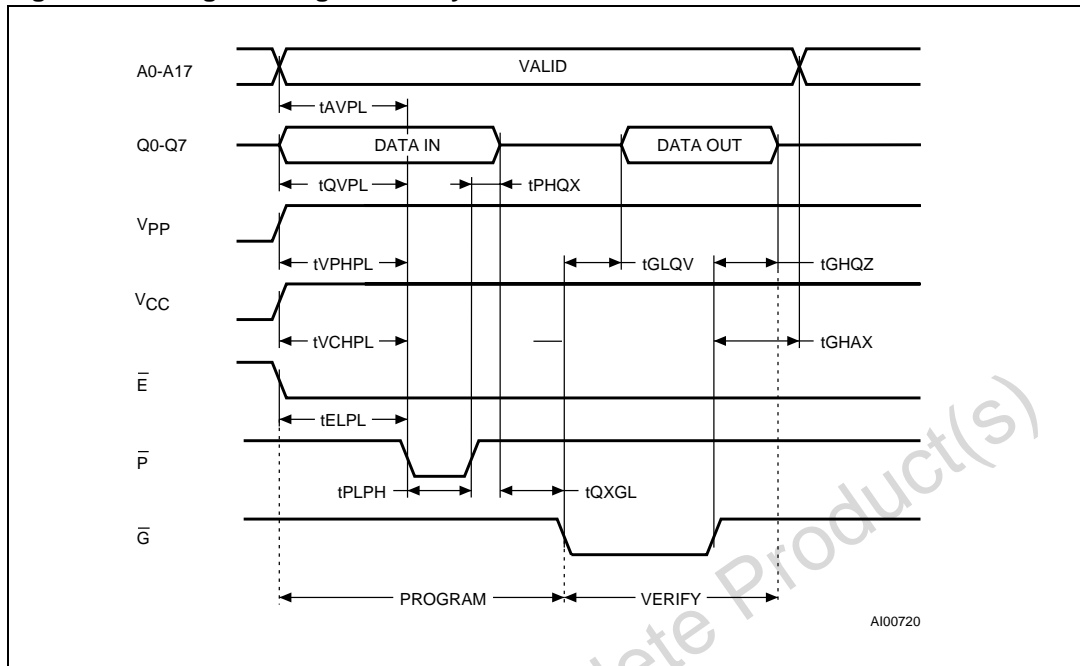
A0-A17

VALID

tAVPL

Q0-Q7

DATA IN

DATA OUT

tQVPL

tPHQX

$V_{PP}$

tVPHPL

tGLQV

tGHQZ

$V_{CC}$

tVCHPL

tGHAX

$\overline{E}$

tELPL

$\overline{P}$

tPLPH

tQXGL

$\overline{G}$

PROGRAM

VERIFY

AI00720

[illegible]ete Product(s)